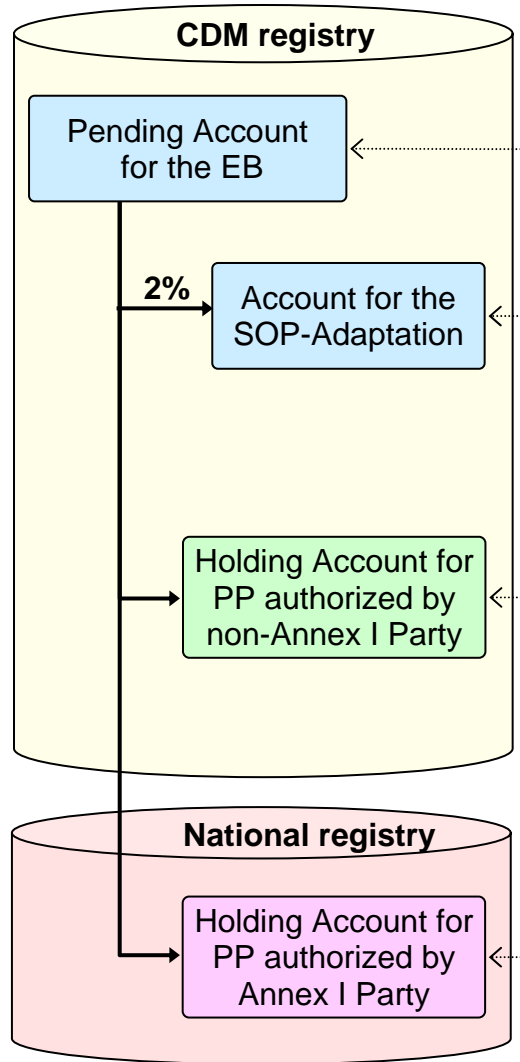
CDM registry

Pending Account for the EB

2%

Account for the SOP-Adaptation

Holding Account for PP authorized by non-Annex I Party

National registry

Holding Account for PP authorized by Annex I Party